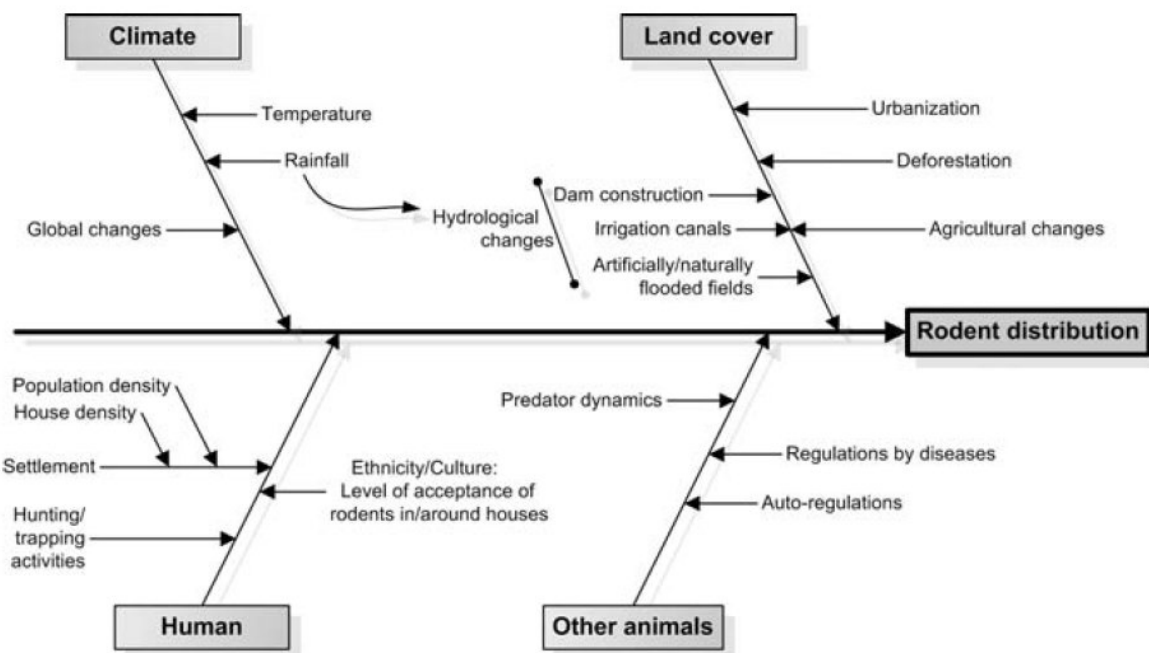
Climate

Temperature

Rainfall

Global changes

Land cover

Urbanization

Deforestation

Hydrological changes

Dam construction

Irrigation canals

Agricultural changes

Artificially/naturally flooded fields

Rodent distribution

Population density

House density

Settlement

Ethnicity/Culture: Level of acceptance of rodents in/around houses

Hunting/ trapping activities

Human

Predator dynamics

Regulations by diseases

Auto-regulations

Other animals